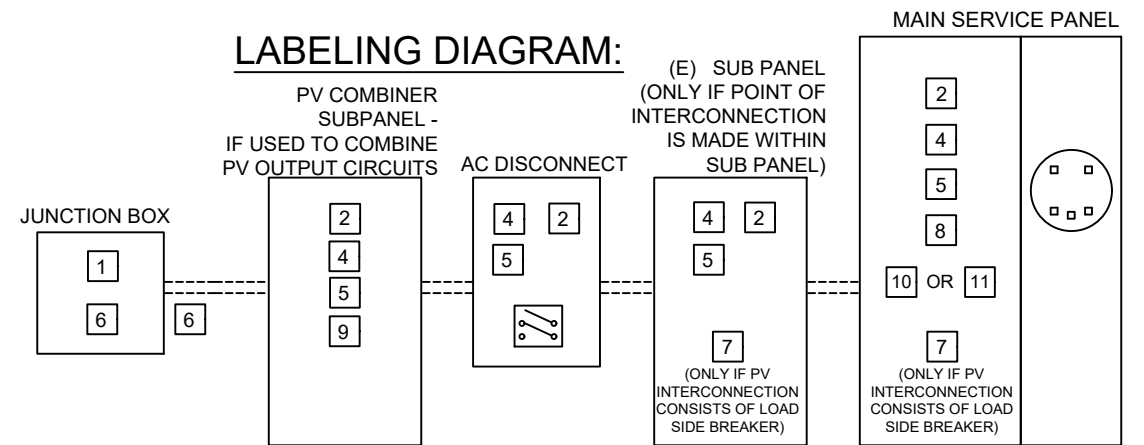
LABELING DIAGRAM:

MAIN SERVICE PANEL

JUNCTION BOX
1
6
6

PV COMBINER SUBPANEL - IF USED TO COMBINE PV OUTPUT CIRCUITS
2
4
5
9

AC DISCONNECT
4 2
5

(E) SUB PANEL (ONLY IF POINT OF INTERCONNECTION IS MADE WITHIN SUB PANEL)
4 2
5
7
(ONLY IF PV INTERCONNECTION CONSISTS OF LOAD SIDE BREAKER)

2
4
5
8
10 OR 11
7
(ONLY IF PV INTERCONNECTION CONSISTS OF LOAD SIDE BREAKER)